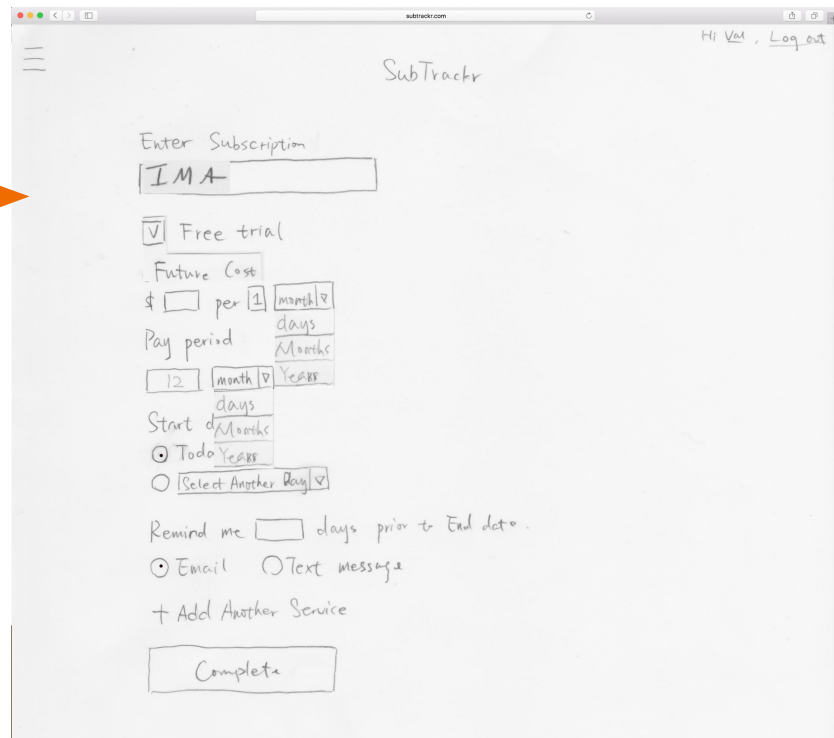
subtrackr.com

Hi Val , Log out

SubTrackr

Enter Subscription

IMA

☑ Free trial

Future Cost

$ [ ] per [1] [month ▽]

days

Months

Years

Pay period

[12] [month ▽]

days

Months

Years

Start d

⊙ Todo

○ [Select Another Day ▽]

Remind me [ ] days prior to End date.

⊙ Email ○ Text message

+ Add Another Service

Complete